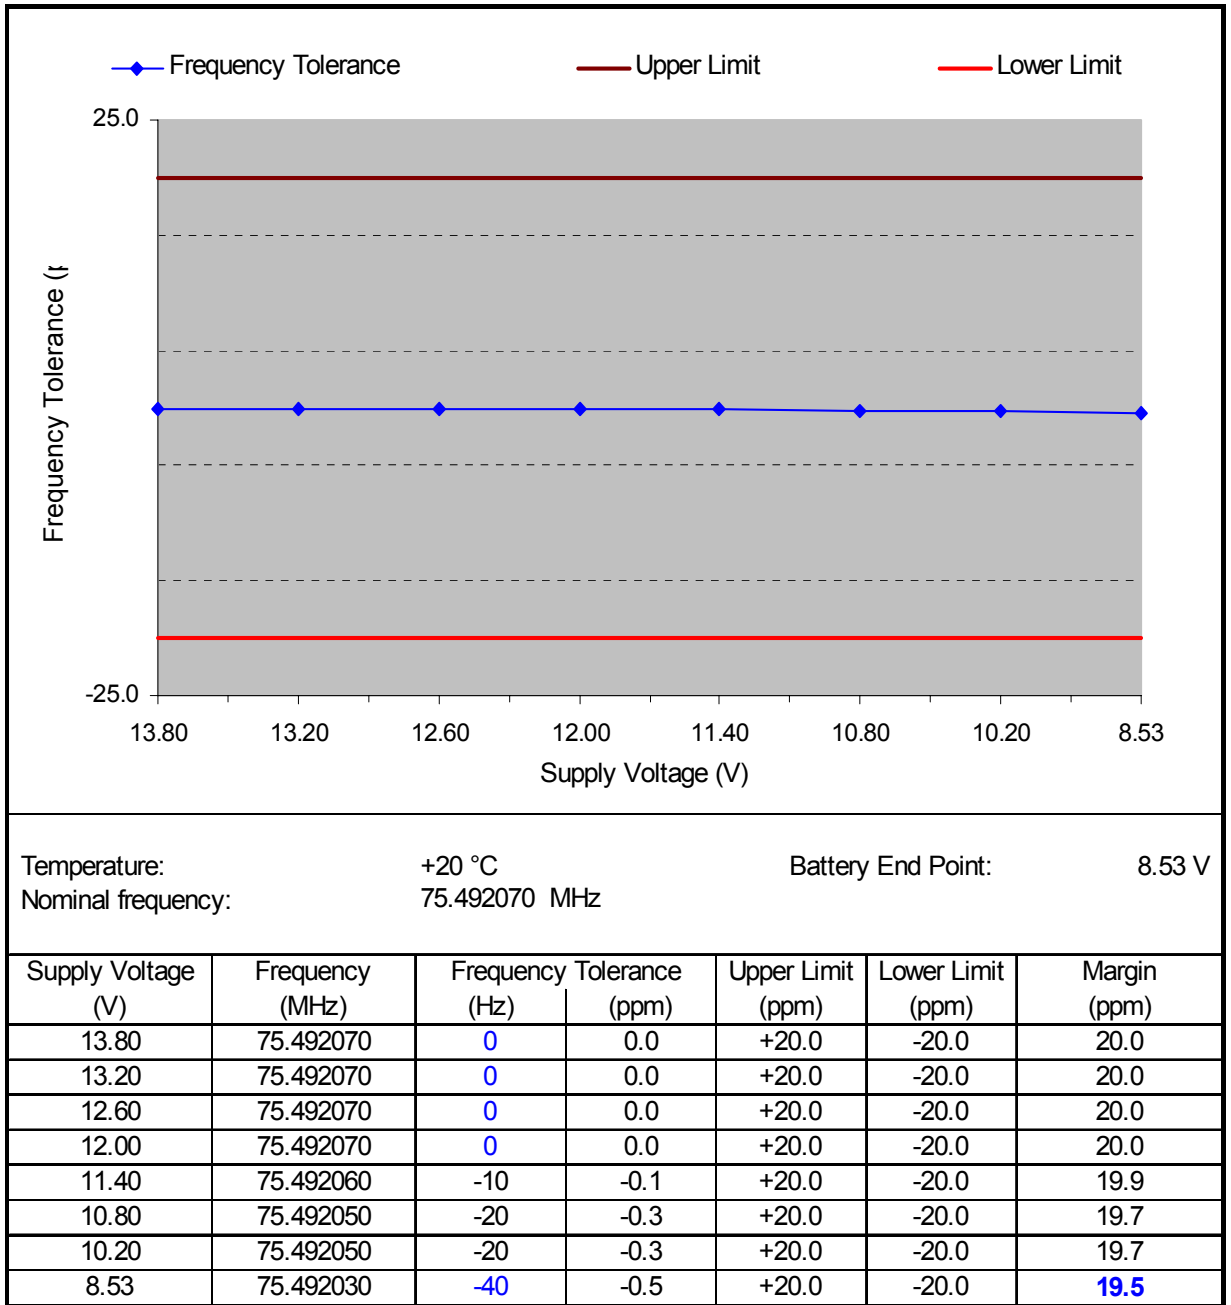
Frequency Tolerance
Upper Limit
Lower Limit

25.0
-25.0
Frequency Tolerance (

13.80
13.20
12.60
12.00
11.40
10.80
10.20
8.53
Supply Voltage (V)

Temperature: +20 °C
Battery End Point: 8.53 V
Nominal frequency: 75.492070 MHz

| Supply Voltage (V) | Frequency (MHz) | Frequency Tolerance (Hz) | Frequency Tolerance (ppm) | Upper Limit (ppm) | Lower Limit (ppm) | Margin (ppm) |
|---|---|---|---|---|---|---|
| 13.80 | 75.492070 | 0 | 0.0 | +20.0 | -20.0 | 20.0 |
| 13.20 | 75.492070 | 0 | 0.0 | +20.0 | -20.0 | 20.0 |
| 12.60 | 75.492070 | 0 | 0.0 | +20.0 | -20.0 | 20.0 |
| 12.00 | 75.492070 | 0 | 0.0 | +20.0 | -20.0 | 20.0 |
| 11.40 | 75.492060 | -10 | -0.1 | +20.0 | -20.0 | 19.9 |
| 10.80 | 75.492050 | -20 | -0.3 | +20.0 | -20.0 | 19.7 |
| 10.20 | 75.492050 | -20 | -0.3 | +20.0 | -20.0 | 19.7 |
| 8.53 | 75.492030 | -40 | -0.5 | +20.0 | -20.0 | 19.5 |